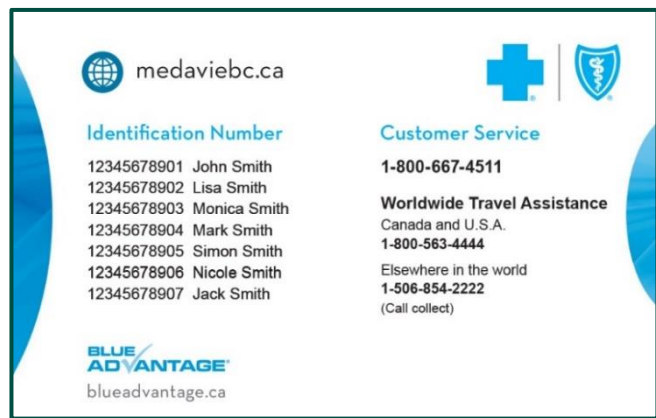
medaviebc.ca

Identification Number
12345678901 John Smith
12345678902 Lisa Smith
12345678903 Monica Smith
12345678904 Mark Smith
12345678905 Simon Smith
12345678906 Nicole Smith
12345678907 Jack Smith

BLUE ADVANTAGE
blueadvantage.ca

Customer Service
1-800-667-4511

Worldwide Travel Assistance
Canada and U.S.A.
1-800-563-4444

Elsewhere in the world
1-506-854-2222
(Call collect)